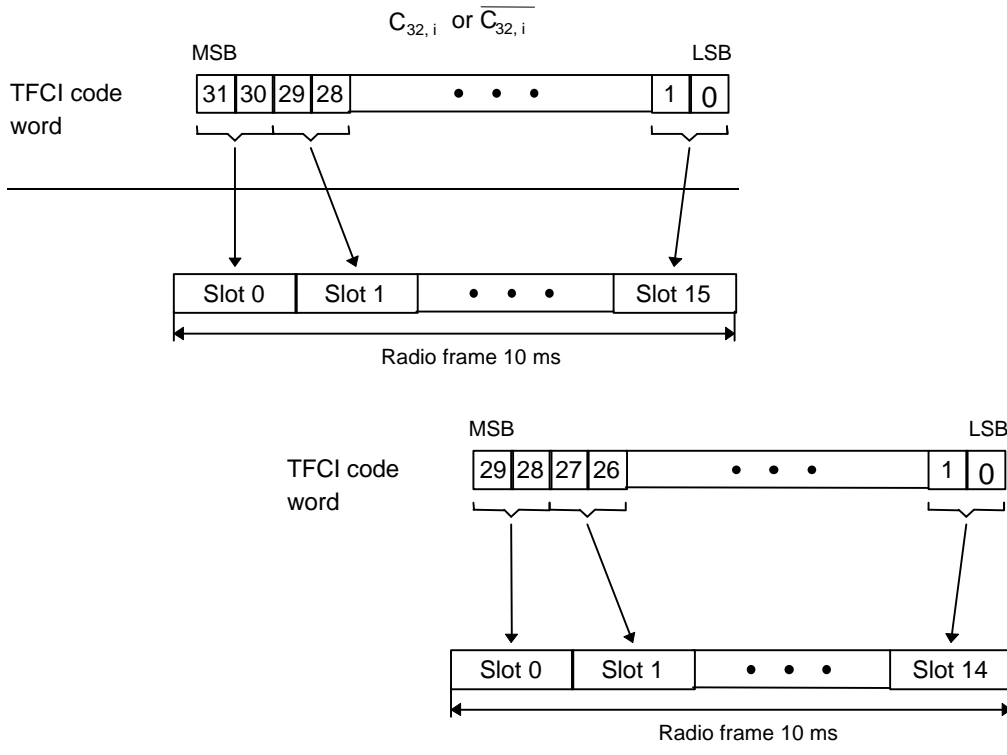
$C_{32,i}$ or $\overline{C_{32,i}}$

MSB

LSB

TFCI code word

31 30 29 28 • • • 1 0

Slot 0 Slot 1 • • • Slot 15

Radio frame 10 ms

MSB

LSB

TFCI code word

29 28 27 26 • • • 1 0

Slot 0 Slot 1 • • • Slot 14

Radio frame 10 ms